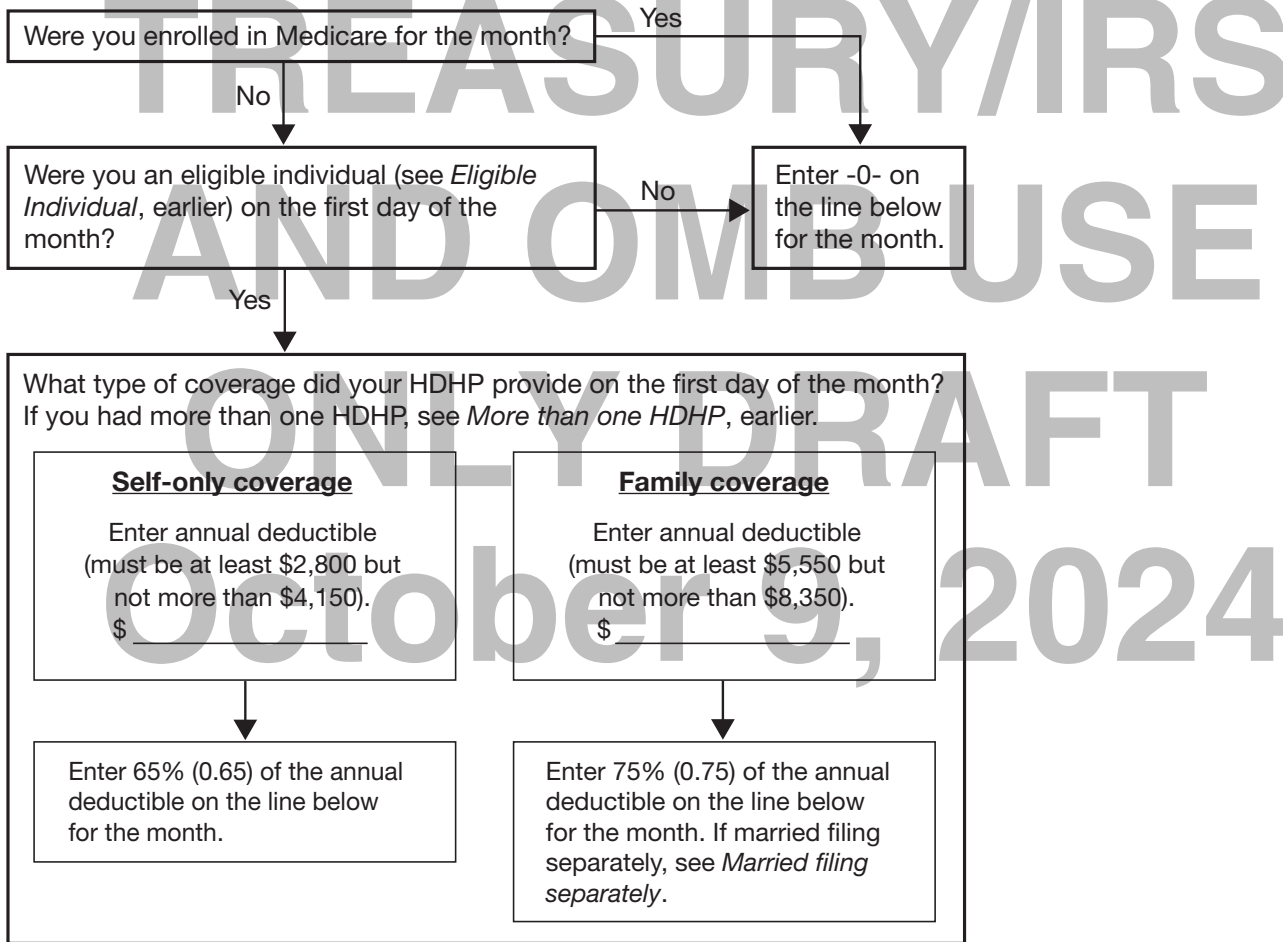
TREASURY/IRS AND OMB USE ONLY DRAFT October 9, 2024

Were you enrolled in Medicare for the month?

Yes

No

Were you an eligible individual (see *Eligible Individual*, earlier) on the first day of the month?

No

Enter -0- on the line below for the month.

Yes

What type of coverage did your HDHP provide on the first day of the month? If you had more than one HDHP, see *More than one HDHP*, earlier.

**Self-only coverage**

Enter annual deductible (must be at least \$2,800 but not more than \$4,150).
\$ ________

**Family coverage**

Enter annual deductible (must be at least \$5,550 but not more than \$8,350).
\$ ________

Enter 65% (0.65) of the annual deductible on the line below for the month.

Enter 75% (0.75) of the annual deductible on the line below for the month. If married filing separately, see *Married filing separately*.